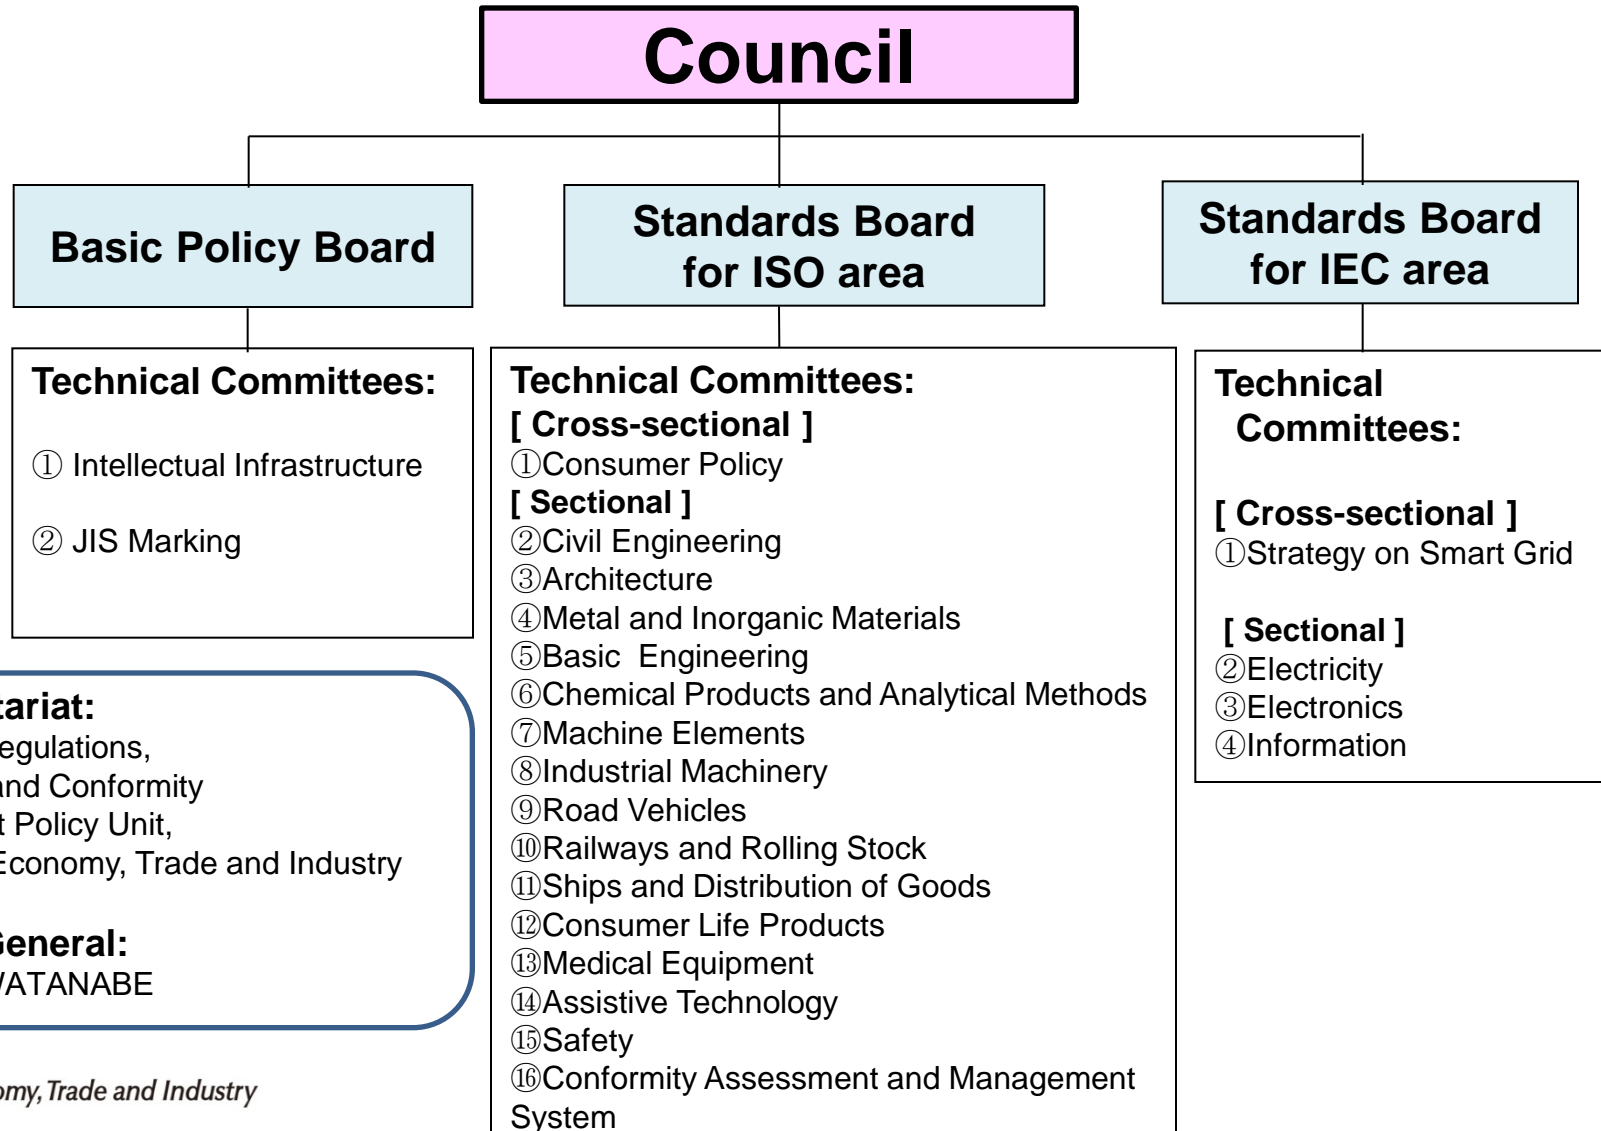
Council

Basic Policy Board

Standards Board for ISO area

Standards Board for IEC area

Technical Committees:
① Intellectual Infrastructure
② JIS Marking

tariat:
egulations,
nd Conformity
t Policy Unit,
Economy, Trade and Industry

General:
/ATANABE

omy, Trade and Industry

Technical Committees:
[ Cross-sectional ]
①Consumer Policy
[ Sectional ]
②Civil Engineering
③Architecture
④Metal and Inorganic Materials
⑤Basic Engineering
⑥Chemical Products and Analytical Methods
⑦Machine Elements
⑧Industrial Machinery
⑨Road Vehicles
⑩Railways and Rolling Stock
⑪Ships and Distribution of Goods
⑫Consumer Life Products
⑬Medical Equipment
⑭Assistive Technology
⑮Safety
⑯Conformity Assessment and Management System

Technical Committees:

[ Cross-sectional ]
①Strategy on Smart Grid

[ Sectional ]
②Electricity
③Electronics
④Information